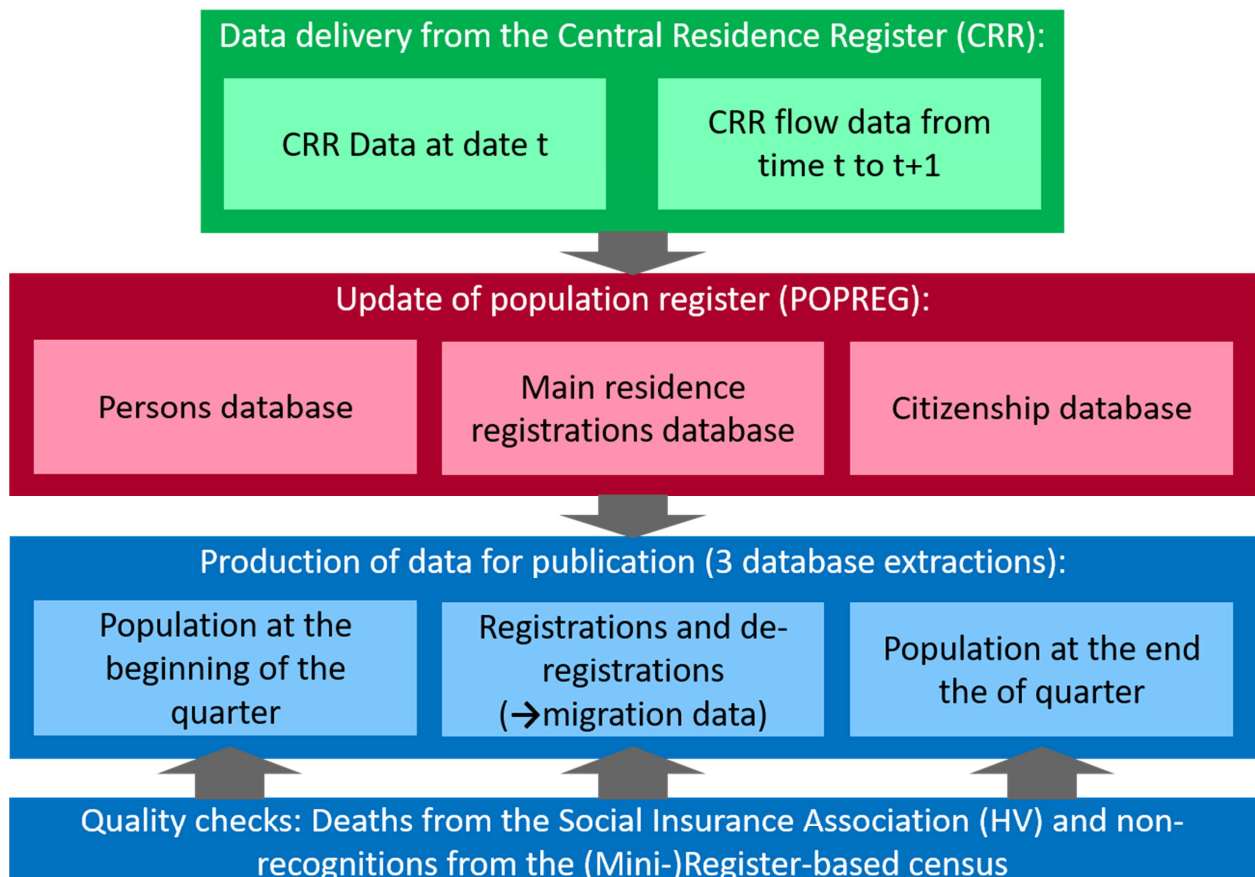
Data delivery from the Central Residence Register (CRR):

CRR Data at date t

CRR flow data from time t to t+1

Update of population register (POPREG):

Persons database

Main residence registrations database

Citizenship database

Production of data for publication (3 database extractions):

Population at the beginning of the quarter

Registrations and de-registrations (→migration data)

Population at the end the of quarter

Quality checks: Deaths from the Social Insurance Association (HV) and non-recognitions from the (Mini-)Register-based census